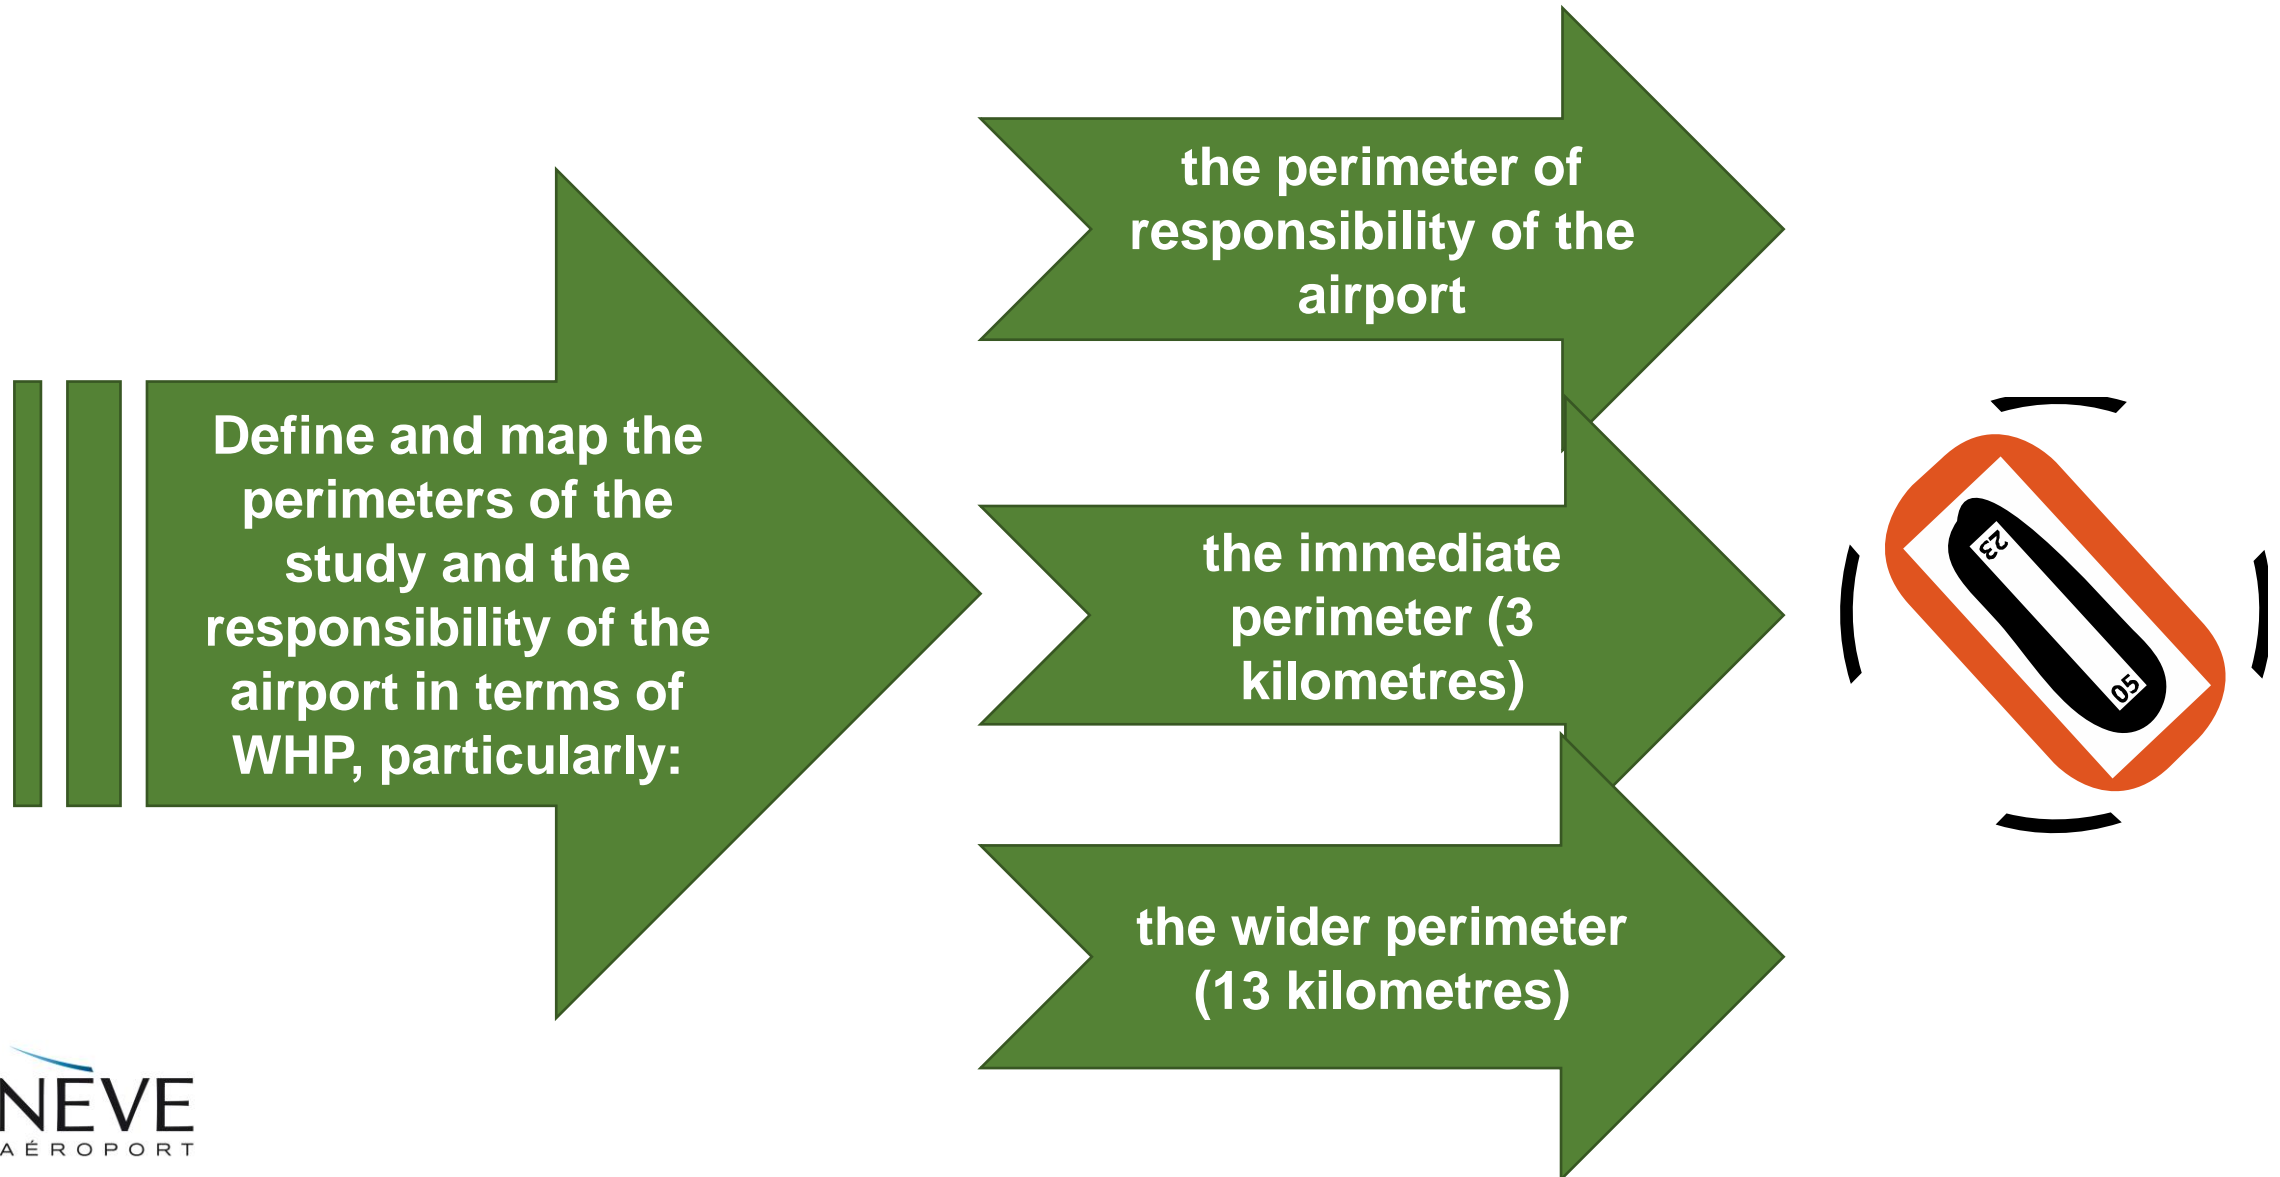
Define and map the perimeters of the study and the responsibility of the airport in terms of WHP, particularly:

the perimeter of responsibility of the airport

the immediate perimeter (3 kilometres)

the wider perimeter (13 kilometres)

23

05

NEVE
AÉROPORT